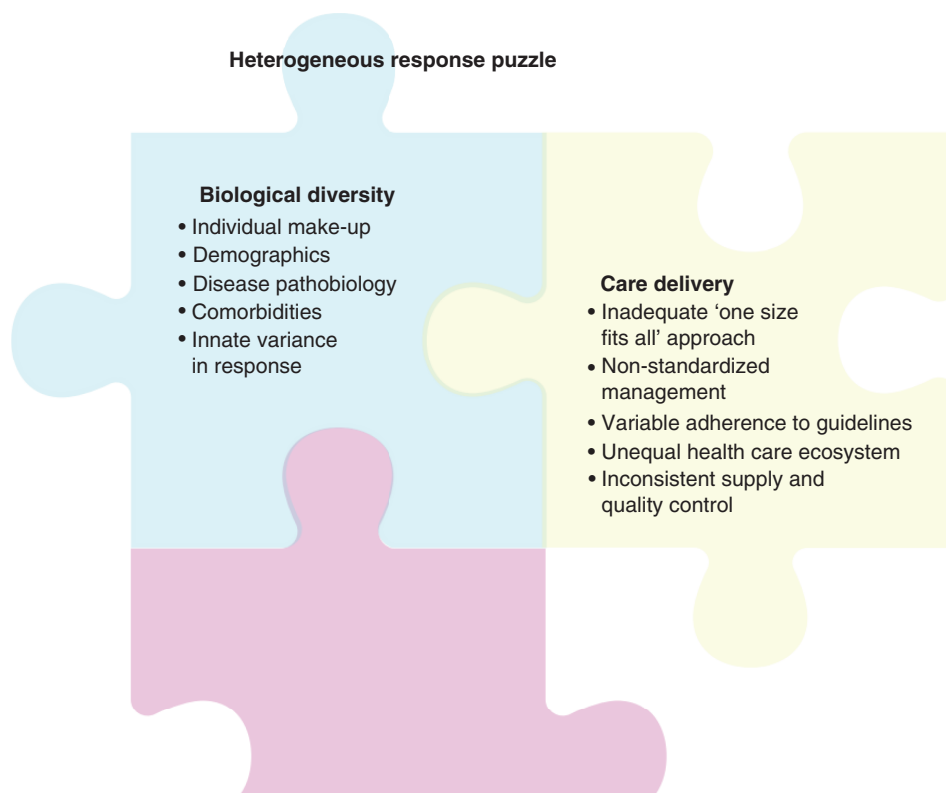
Heterogeneous response puzzle

Biological diversity
• Individual make-up
• Demographics
• Disease pathobiology
• Comorbidities
• Innate variance in response

Care delivery
• Inadequate 'one size fits all' approach
• Non-standardized management
• Variable adherence to guidelines
• Unequal health care ecosystem
• Inconsistent supply and quality control